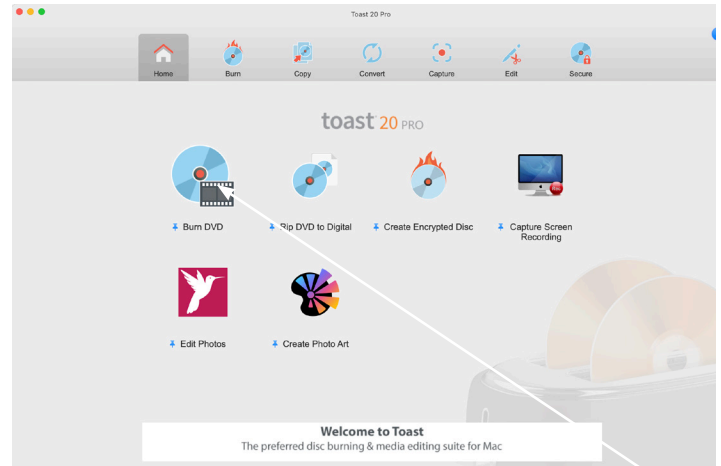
Toast 20 Pro

Home
Burn
Copy
Convert
Capture
Edit
Secure

toast 20 PRO

Burn DVD
Rip DVD to Digital
Create Encrypted Disc
Capture Screen Recording

Edit Photos
Create Photo Art

Welcome to Toast
The preferred disc burning & media editing suite for Mac